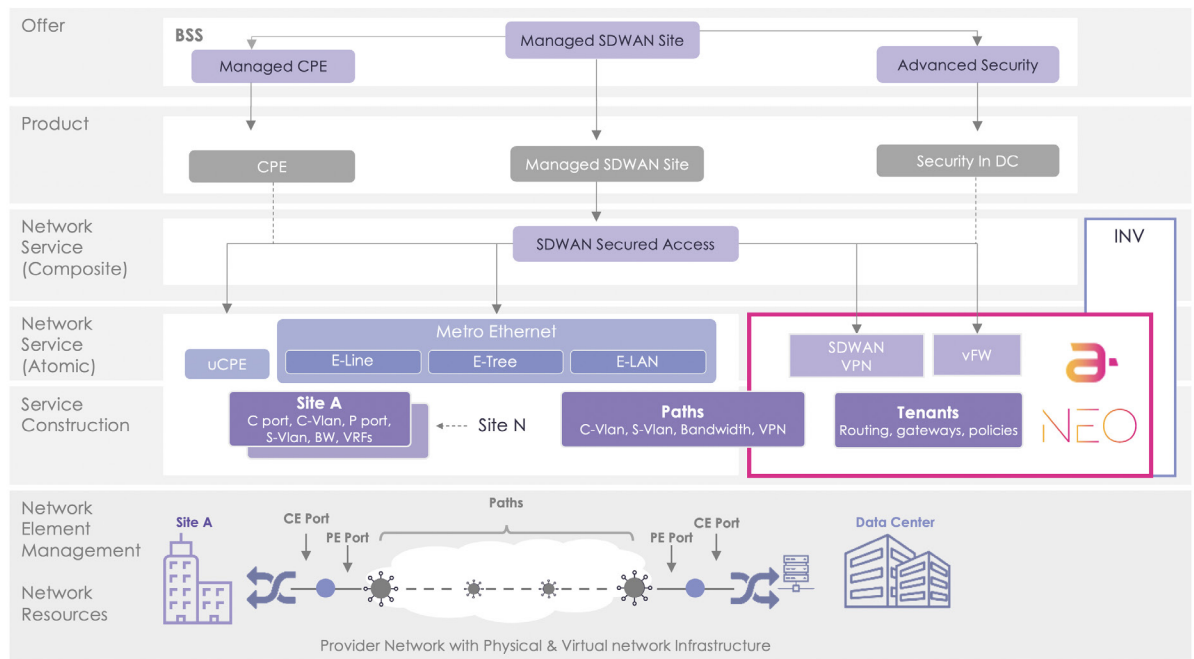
Offer

BSS

Managed SDWAN Site

Managed CPE

Advanced Security

Product

CPE

Managed SDWAN Site

Security In DC

Network Service (Composite)

SDWAN Secured Access

INV

Network Service (Atomic)

Metro Ethernet

uCPE

E-Line

E-Tree

E-LAN

SDWAN VPN

vFW

Service Construction

Site A
C port, C-Vlan, P port, S-Vlan, BW, VRFs

Site N

Paths
C-Vlan, S-Vlan, Bandwidth, VPN

Tenants
Routing, gateways, policies

NEO

Network Element Management

Network Resources

Site A

CE Port

PE Port

Paths

PE Port

CE Port

Data Center

Provider Network with Physical & Virtual network Infrastructure